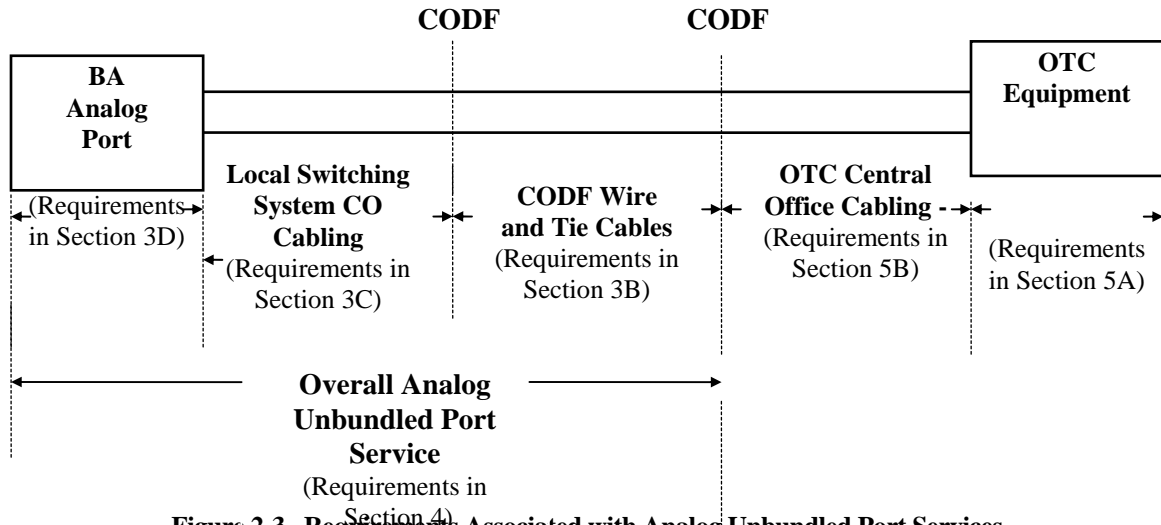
CODF

CODF

BA Analog Port

OTC Equipment

(Requirements in Section 3D)

Local Switching System CO Cabling (Requirements in Section 3C)

CODF Wire and Tie Cables (Requirements in Section 3B)

OTC Central Office Cabling - (Requirements in Section 5B)

(Requirements in Section 5A)

Overall Analog Unbundled Port Service (Requirements in Section 4)

Figure 2-3 Requirements Associated with Analog Unbundled Port Services